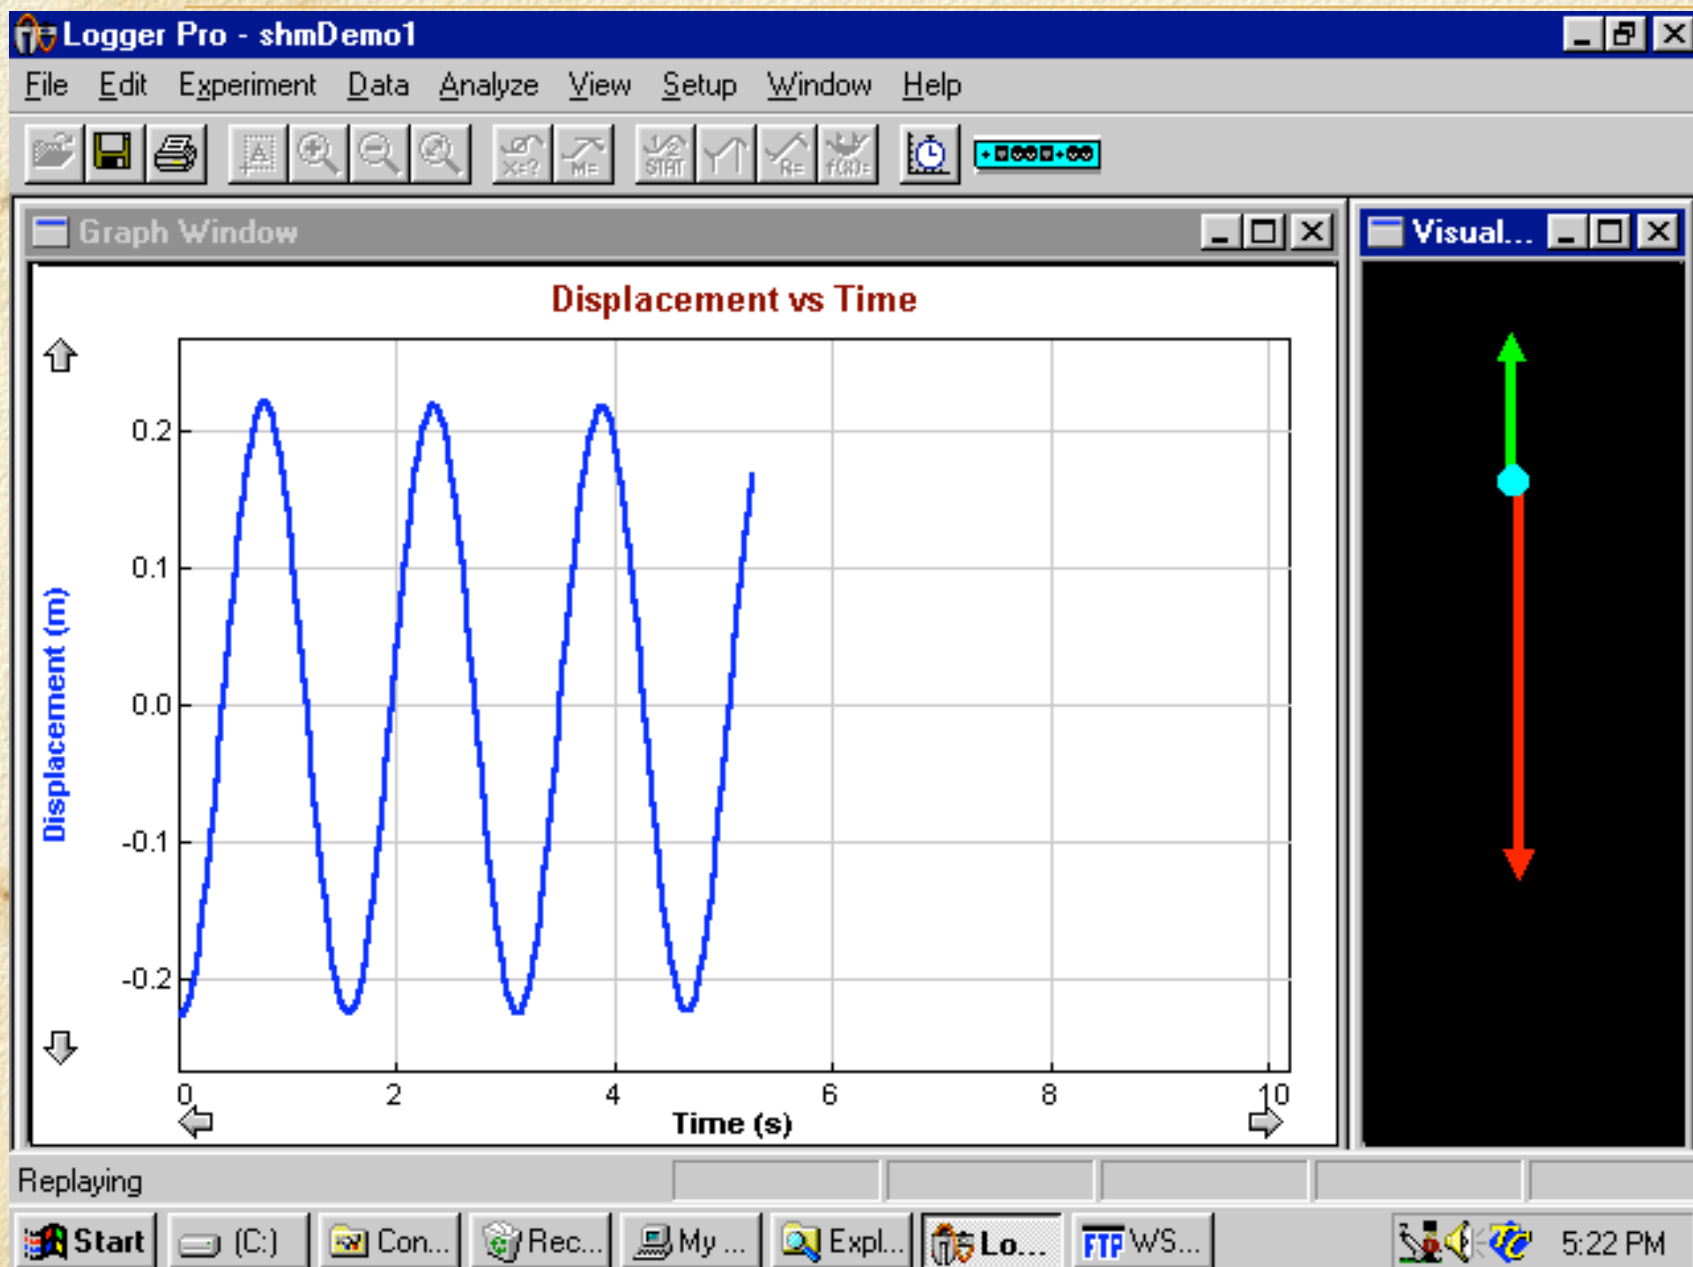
Logger Pro - shmDemo1

File Edit Experiment Data Analyze View Setup Window Help

Graph Window

Visual...

Displacement vs Time

Displacement (m)

0.2
0.1
0.0
-0.1
-0.2

0 2 4 6 8 10

Time (s)

Replaying

Start (C:) Con... Rec... My ... Expl... Lo... WS... 5:22 PM